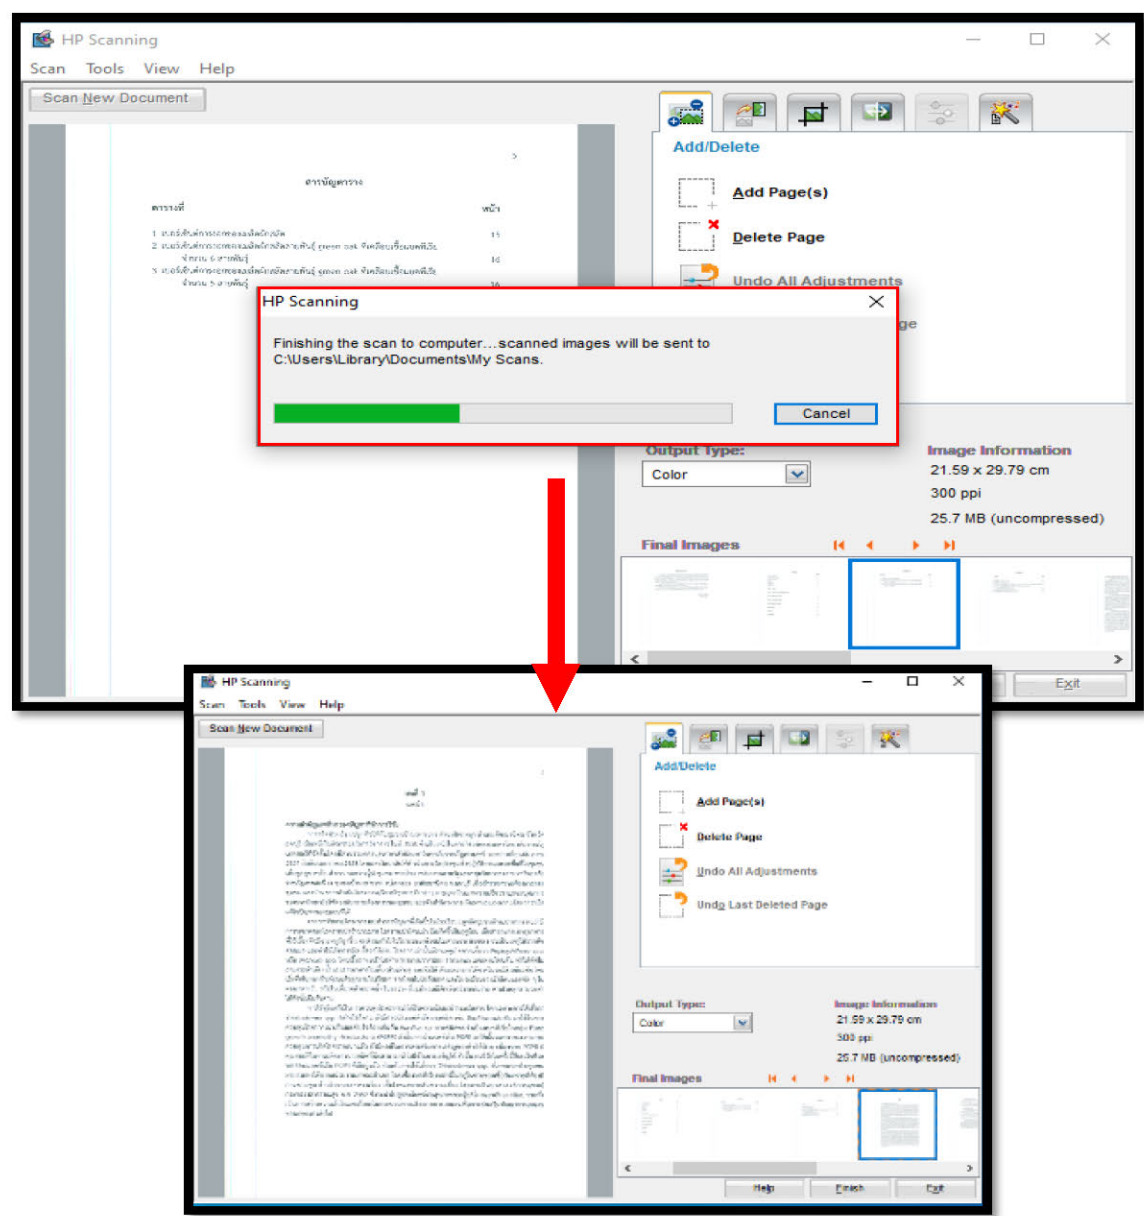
HP Scanning

Scan Tools View Help

Scan New Document

Add/Delete

Add Page(s)

Delete Page

Undo All Adjustments

ge

สารบัญตาราง

ตารางที่ หน้า

1 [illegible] 15
2 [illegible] 16
3 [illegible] 16

HP Scanning

Finishing the scan to computer…scanned images will be sent to C:\Users\Library\Documents\My Scans.

Cancel

Output Type:

Color

Image Information

21.59 x 29.79 cm

300 ppi

25.7 MB (uncompressed)

Final Images

Exit

HP Scanning

Scan Tools View Help

Scan New Document

Add/Delete

Add Page(s)

Delete Page

Undo All Adjustments

Undo Last Deleted Page

Output Type:

Color

Image Information

21.59 x 29.79 cm

300 ppi

25.7 MB (uncompressed)

Final Images

Help Finish Exit